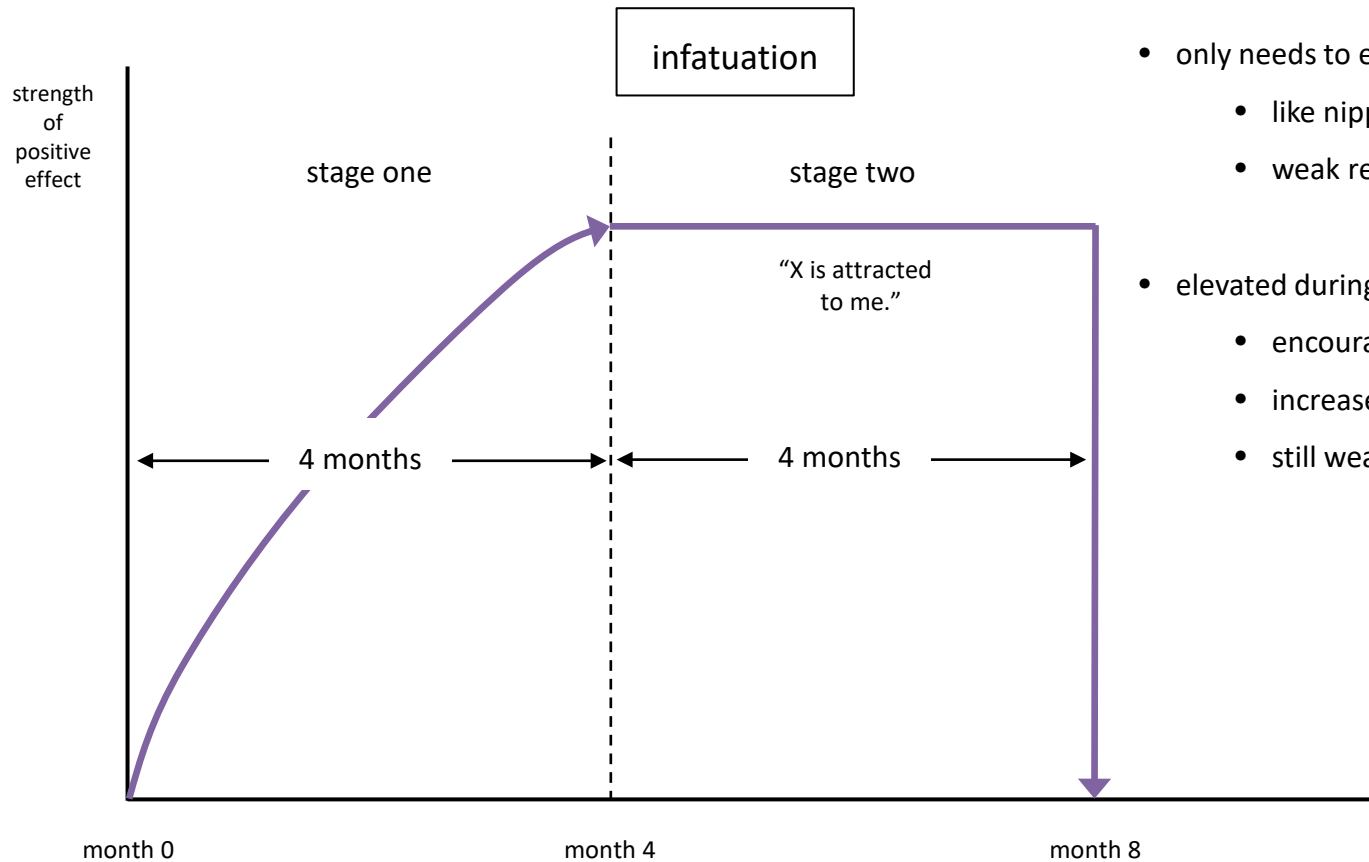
infatuation

strength of positive effect

stage one

stage two

"X is attracted to me."

4 months

4 months

month 0

month 4

month 8

• only needs to e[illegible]
  • like nipp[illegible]
  • weak re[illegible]
• elevated during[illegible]
  • encoura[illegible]
  • increase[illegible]
  • still wea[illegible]